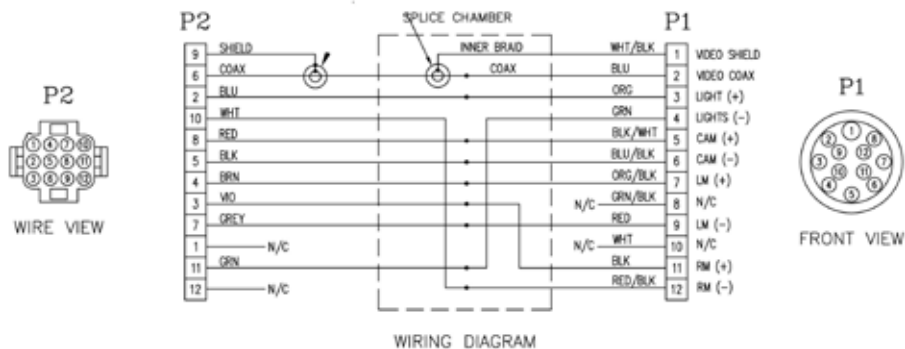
P2

WIRE VIEW

P2

SPLICE CHAMBER

P1

9 SHIELD
6 COAX
2 BLU
10 WHT
8 RED
5 BLK
4 BRN
3 VIO
7 GREY
1 N/C
11 GRN
12 N/C

INNER BRAID
COAX

WHT/BLK 1 VIDEO SHIELD
BLU 2 VIDEO COAX
ORG 3 LIGHT (+)
GRN 4 LIGHTS (−)
BLK/WHT 5 CAM (+)
BLU/BLK 6 CAM (−)
ORG/BLK 7 LM (+)
N/C GRN/BLK 8 N/C
RED 9 LM (−)
N/C WHT 10 N/C
BLK 11 RM (+)
RED/BLK 12 RM (−)

P1

FRONT VIEW

WIRING DIAGRAM